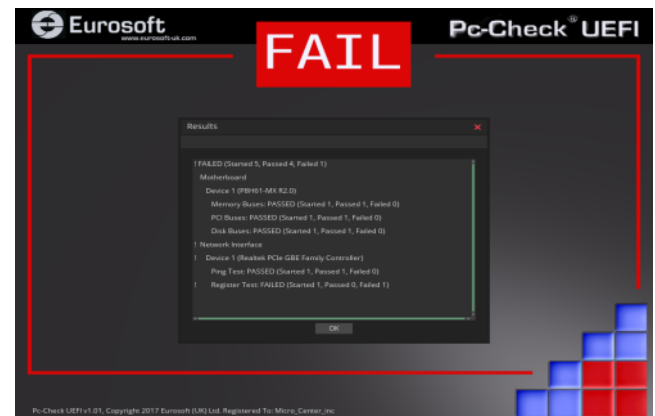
Eurosoft
www.eurosoft-uk.com

FAIL

Pc-Check® UEFI

Results

! FAILED (Started 5, Passed 4, Failed 1)
Motherboard
Device 1 (P8H61-MX R2.0)
Memory Buses: PASSED (Started 1, Passed 1, Failed 0)
PCI Buses: PASSED (Started 1, Passed 1, Failed 0)
Disk Buses: PASSED (Started 1, Passed 1, Failed 0)
! Network Interface
! Device 1 (Realtek PCIe GBE Family Controller)
Ping Test: PASSED (Started 1, Passed 1, Failed 0)
! Register Test: FAILED (Started 1, Passed 0, Failed 1)

OK

Pc-Check UEFI v1.01, Copyright 2017 Eurosoft (UK) Ltd. Registered To: Micro_Center_Inc